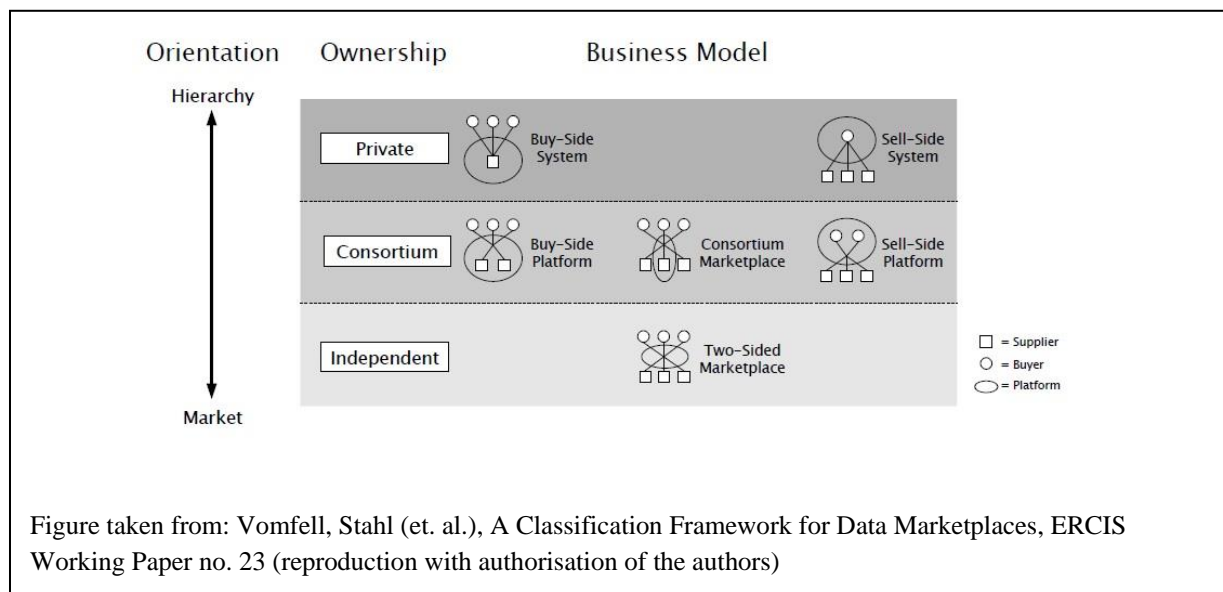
Orientation Ownership Business Model

Hierarchy

Private

Buy-Side System

Sell-Side System

Consortium

Buy-Side Platform

Consortium Marketplace

Sell-Side Platform

Independent

Two-Sided Marketplace

Market

□ = Supplier
○ = Buyer
⬭ = Platform

Figure taken from: Vomfell, Stahl (et. al.), A Classification Framework for Data Marketplaces, ERCIS Working Paper no. 23 (reproduction with authorisation of the authors)